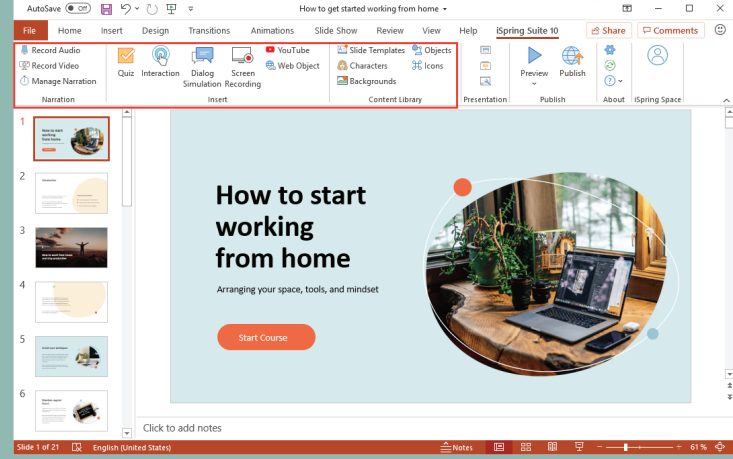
AutoSave Off How to get started working from home

File Home Insert Design Transitions Animations Slide Show Review View Help iSpring Suite 10 Share Comments

Record Audio
Record Video
Manage Narration
Narration

Quiz Interaction Dialog Simulation Screen Recording YouTube Web Object
Insert

Slide Templates Objects
Characters Icons
Backgrounds
Content Library

Presentation

Preview Publish
Publish

About

iSpring Space

1
2
3
4
5
6

How to start working from home

Arranging your space, tools, and mindset

Start Course

Click to add notes

Slide 1 of 21 English (United States) Notes 61 %